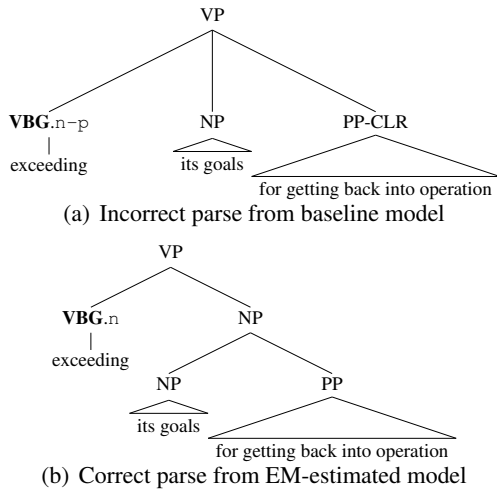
VP

VBG.n-p
exceeding

NP
its goals

PP-CLR
for getting back into operation

(a) Incorrect parse from baseline model

VP

VBG.n
exceeding

NP

NP
its goals

PP
for getting back into operation

(b) Correct parse from EM-estimated model